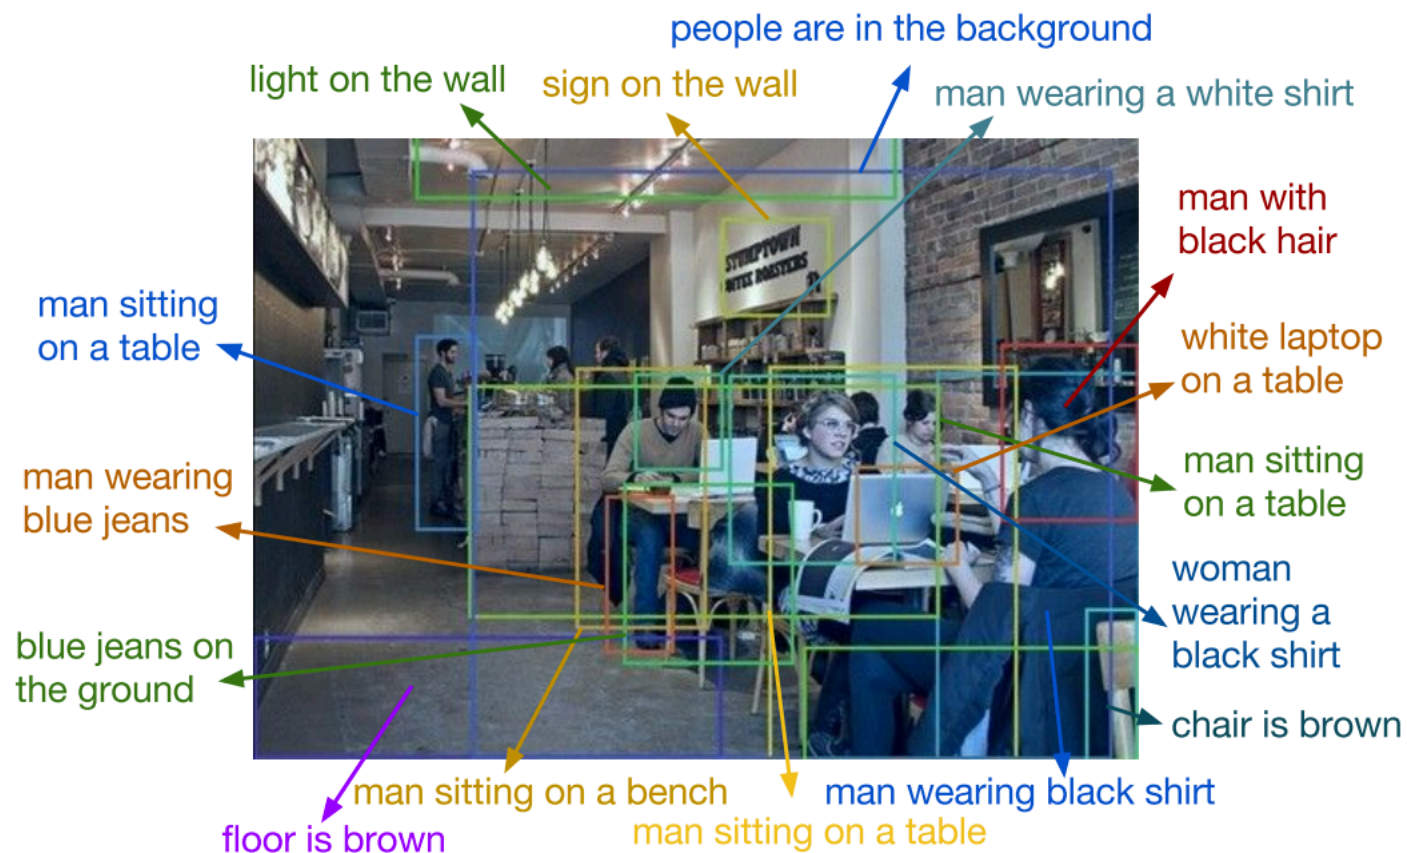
people are in the background

light on the wall

sign on the wall

man wearing a white shirt

man with black hair

man sitting on a table

white laptop on a table

man wearing blue jeans

man sitting on a table

woman wearing a black shirt

blue jeans on the ground

chair is brown

man sitting on a bench

man wearing black shirt

floor is brown

man sitting on a table

STUMPTOWN COFFEE ROASTERS